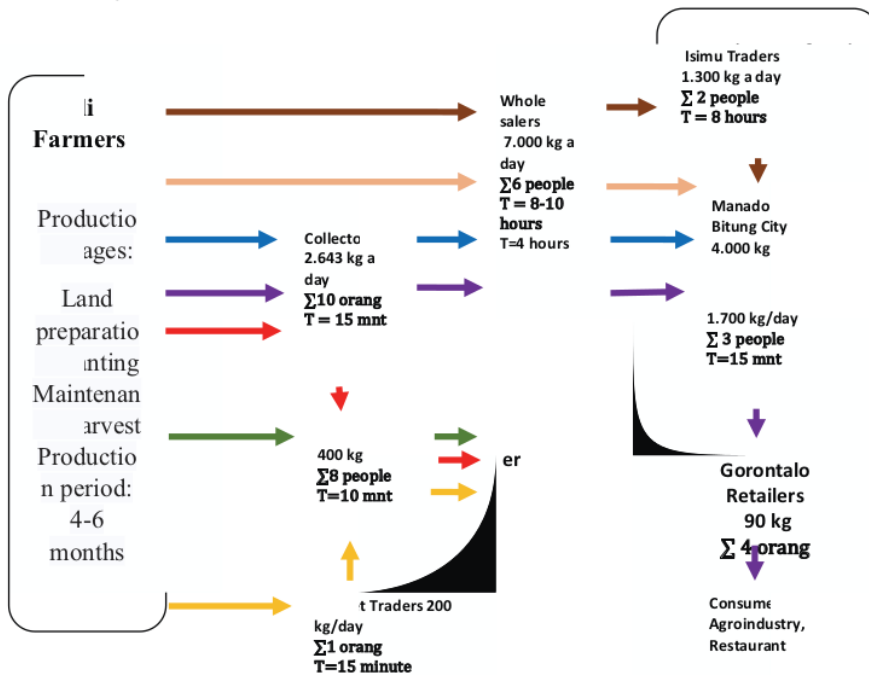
i
Farmers

Productio
ages:

Land
preparatio
nting
Maintenan
arvest
Productio
n period:
4-6
months

Collecto
2.643 kg a day
∑10 orang
T = 15 mnt

400 kg
∑8 people
T=10 mnt

t Traders 200 kg/day
∑1 orang
T=15 minute

Whole salers
7.000 kg a day
∑6 people
T = 8-10 hours
T=4 hours

er

Isimu Traders
1.300 kg a day
∑ 2 people
T = 8 hours

Manado
Bitung City
4.000 kg

1.700 kg/day
∑ 3 people
T=15 mnt

Gorontalo
Retailers
90 kg
∑ 4 orang

Consume
Agroindustry,
Restaurant